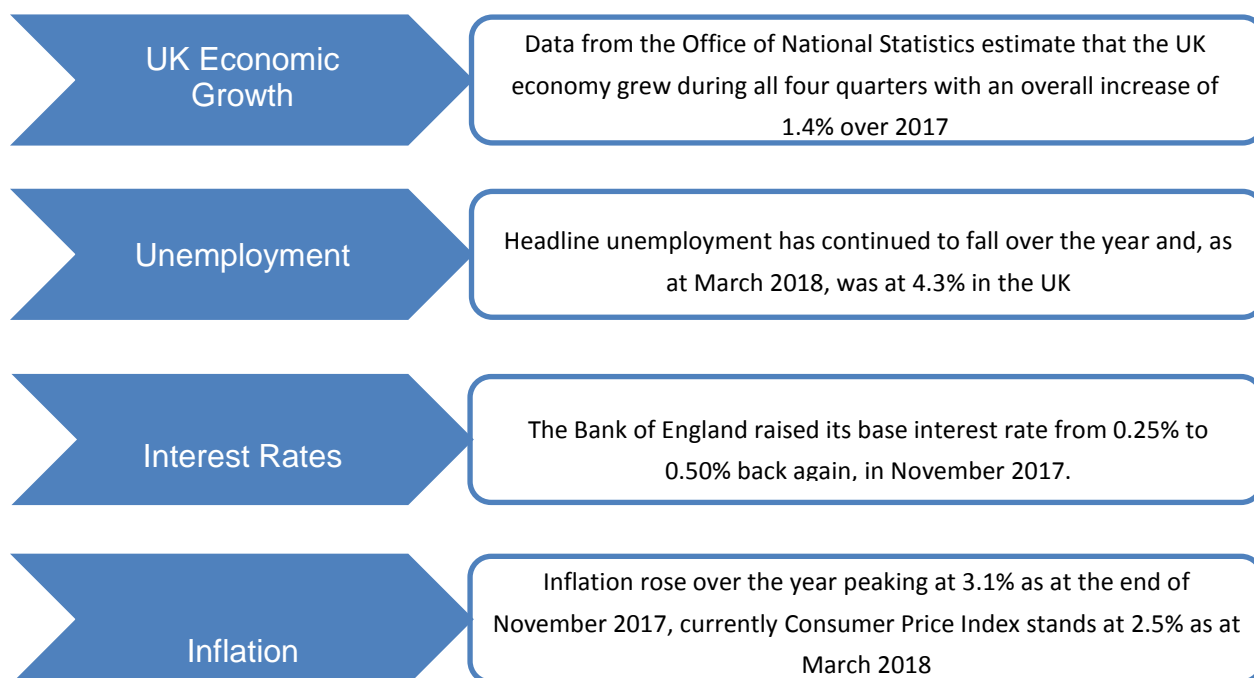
UK Economic Growth

Data from the Office of National Statistics estimate that the UK economy grew during all four quarters with an overall increase of 1.4% over 2017

Unemployment

Headline unemployment has continued to fall over the year and, as at March 2018, was at 4.3% in the UK

Interest Rates

The Bank of England raised its base interest rate from 0.25% to 0.50% back again, in November 2017.

Inflation

Inflation rose over the year peaking at 3.1% as at the end of November 2017, currently Consumer Price Index stands at 2.5% as at March 2018